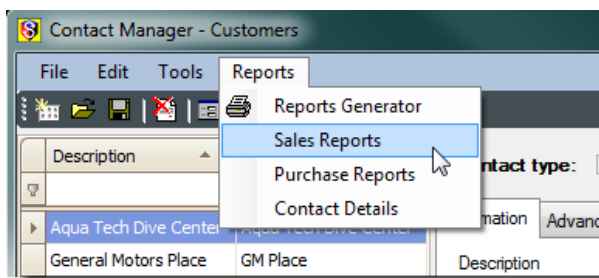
Contact Manager - Customers

File Edit Tools Reports

Reports Generator
Sales Reports
Purchase Reports
Contact Details

Description

Aqua Tech Dive Center Aqua Tech Dive Center
General Motors Place GM Place

ntact type:

mation Advanc

Description